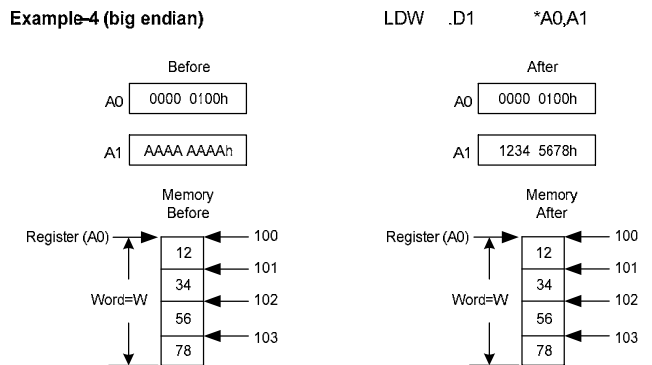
Example-4 (big endian)

LDW .D1 *A0,A1

Before

A0 0000 0100h

A1 AAAA AAAAh

Memory Before

Register (A0)

Word=W

12
34
56
78

100
101
102
103

After

A0 0000 0100h

A1 1234 5678h

Memory After

Register (A0)

Word=W

12
34
56
78

100
101
102
103